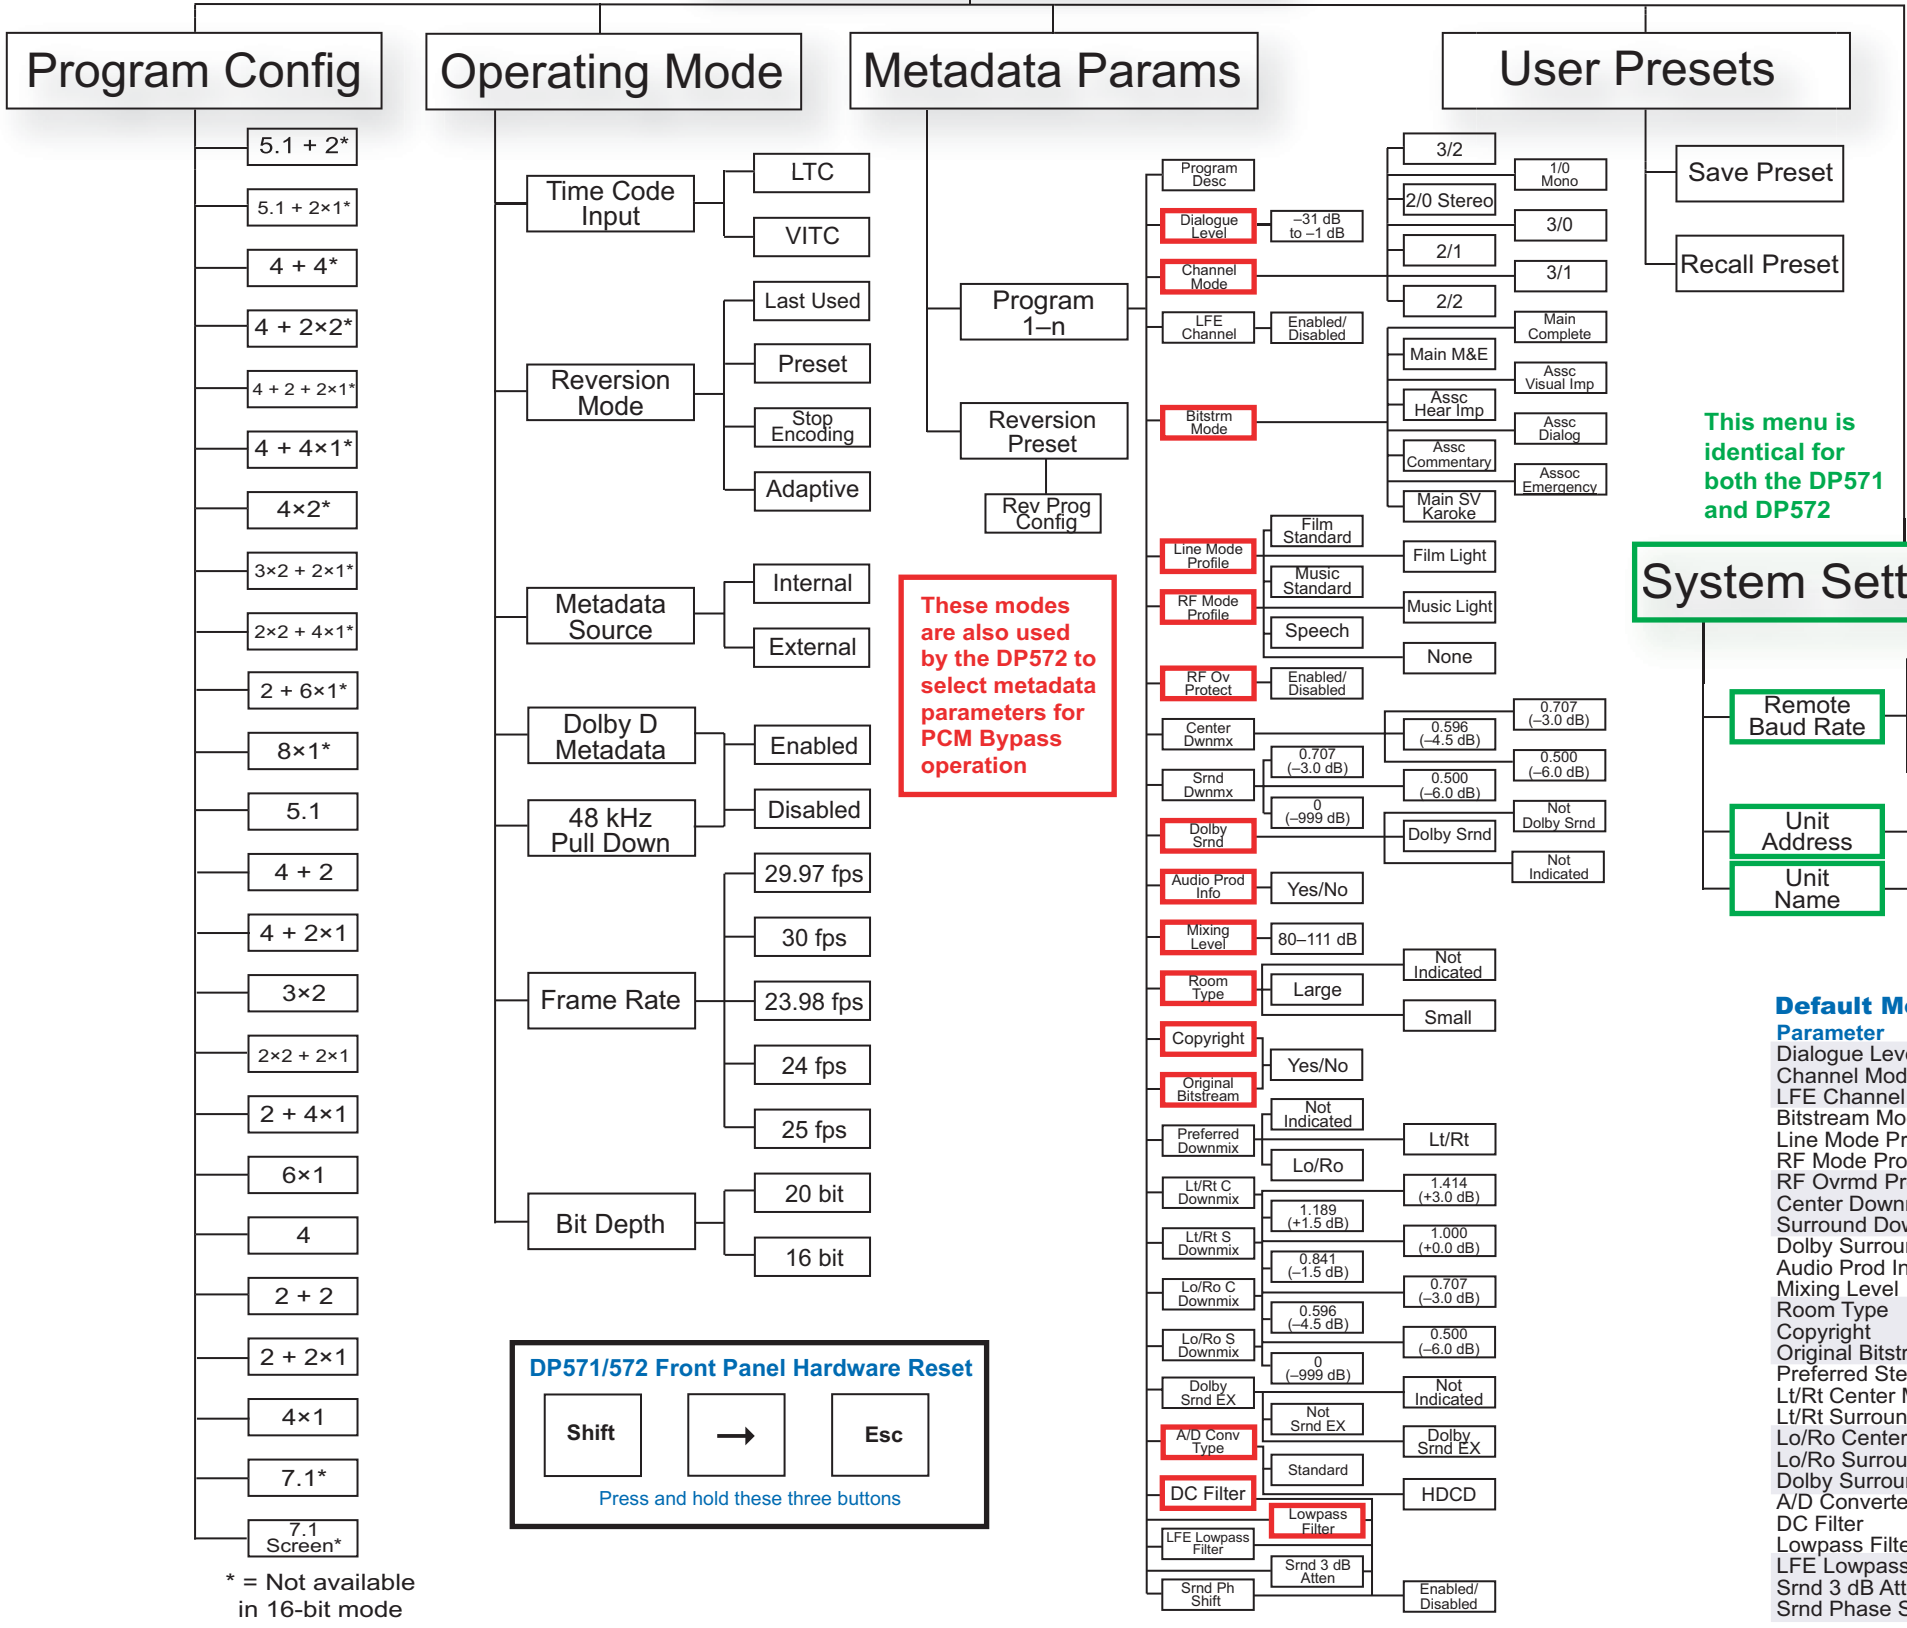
Program Config

5.1 + 2*
5.1 + 2×1*
4 + 4*
4 + 2×2*
4 + 2 + 2×1*
4 + 4×1*
4×2*
3×2 + 2×1*
2×2 + 4×1*
2 + 6×1*
8×1*
5.1
4 + 2
4 + 2×1
3×2
2×2 + 2×1
2 + 4×1
6×1
4
2 + 2
2 + 2×1
4×1
7.1*
7.1 Screen*

* = Not available in 16-bit mode

Operating Mode

Time Code Input
LTC
VITC
Reversion Mode
Last Used
Preset
Stop Encoding
Adaptive
Metadata Source
Internal
External
Dolby D Metadata
48 kHz Pull Down
Enabled
Disabled
Frame Rate
29.97 fps
30 fps
23.98 fps
24 fps
25 fps
Bit Depth
20 bit
16 bit

DP571/572 Front Panel Hardware Reset
Shift
→
Esc
Press and hold these three buttons

Metadata Params

Program 1–n
Reversion Preset
Rev Prog Config

These modes are also used by the DP572 to select metadata parameters for PCM Bypass operation

Program Desc
Dialogue Level
–31 dB to –1 dB
Channel Mode
3/2
2/0 Stereo
2/1
2/2
1/0 Mono
3/0
3/1
LFE Channel
Enabled/ Disabled
Main Complete
Main M&E
Assc Visual Imp
Bitstrm Mode
Assc Hear Imp
Assc Dialog
Assc Commentary
Assoc Emergency
Main SV Karoke
Line Mode Profile
Film Standard
Film Light
RF Mode Profile
Music Standard
Music Light
Speech
None
RF Ov Protect
Enabled/ Disabled
Center Dwnmx
0.707 (–3.0 dB)
0.596 (–4.5 dB)
0.500 (–6.0 dB)
Srnd Dwnmx
0.707 (–3.0 dB)
0.500 (–6.0 dB)
0 (–999 dB)
Dolby Srnd
Not Dolby Srnd
Dolby Srnd
Not Indicated
Audio Prod Info
Yes/No
Mixing Level
80–111 dB
Room Type
Not Indicated
Large
Small
Copyright
Yes/No
Original Bitstream
Not Indicated
Preferred Downmix
Lt/Rt
Lo/Ro
Lt/Rt C Downmix
1.414 (+3.0 dB)
1.189 (+1.5 dB)
Lt/Rt S Downmix
1.000 (+0.0 dB)
0.841 (–1.5 dB)
Lo/Ro C Downmix
0.707 (–3.0 dB)
0.596 (–4.5 dB)
Lo/Ro S Downmix
0.500 (–6.0 dB)
0 (–999 dB)
Dolby Srnd EX
Not Indicated
Not Srnd EX
Dolby Srnd EX
A/D Conv Type
Standard
DC Filter
HDCD
Lowpass Filter
LFE Lowpass Filter
Srnd 3 dB Atten
Srnd Ph Shift
Enabled/ Disabled

User Presets

Save Preset
Recall Preset

This menu is identical for both the DP571 and DP572

System Sett

Remote Baud Rate
Unit Address
Unit Name

Default M
Parameter
Dialogue Leve
Channel Mod
LFE Channel
Bitstream Mo
Line Mode Pr
RF Mode Pro
RF Ovrmd Pr
Center Down
Surround Dov
Dolby Surrou
Audio Prod In
Mixing Level
Room Type
Copyright
Original Bitstr
Preferred Ste
Lt/Rt Center
Lt/Rt Surroun
Lo/Ro Center
Lo/Ro Surrou
Dolby Surrou
A/D Converte
DC Filter
Lowpass Filte
LFE Lowpass
Srnd 3 dB Att
Srnd Phase S